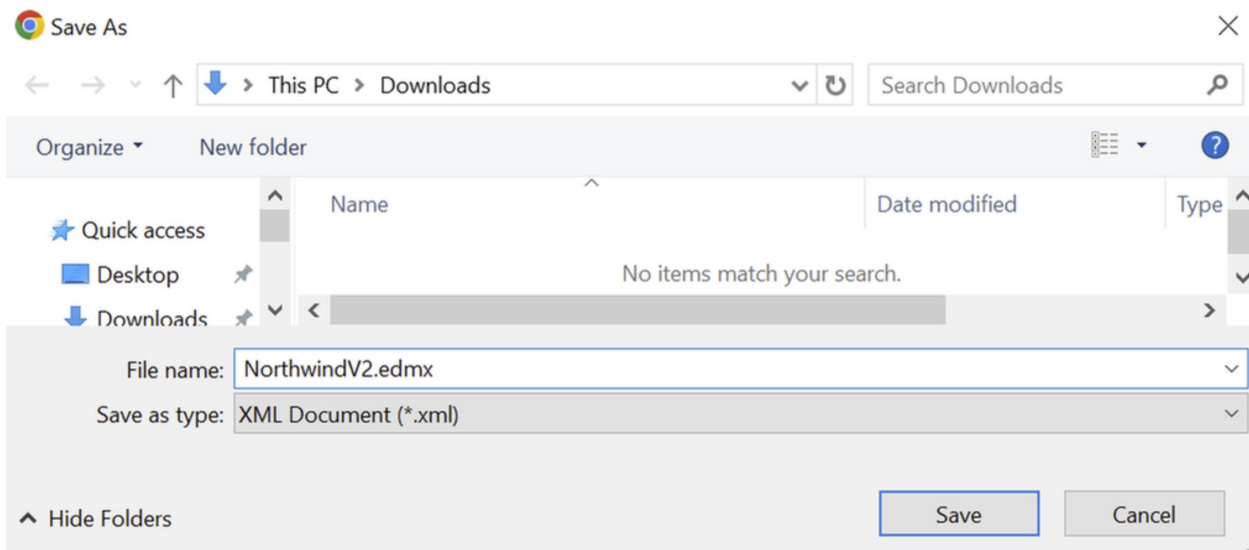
Save As

This PC > Downloads

Search Downloads

Organize ▾ New folder

Quick access
Desktop
Downloads

Name
Date modified
Type

No items match your search.

File name: NorthwindV2.edmx
Save as type: XML Document (*.xml)

Hide Folders

Save
Cancel